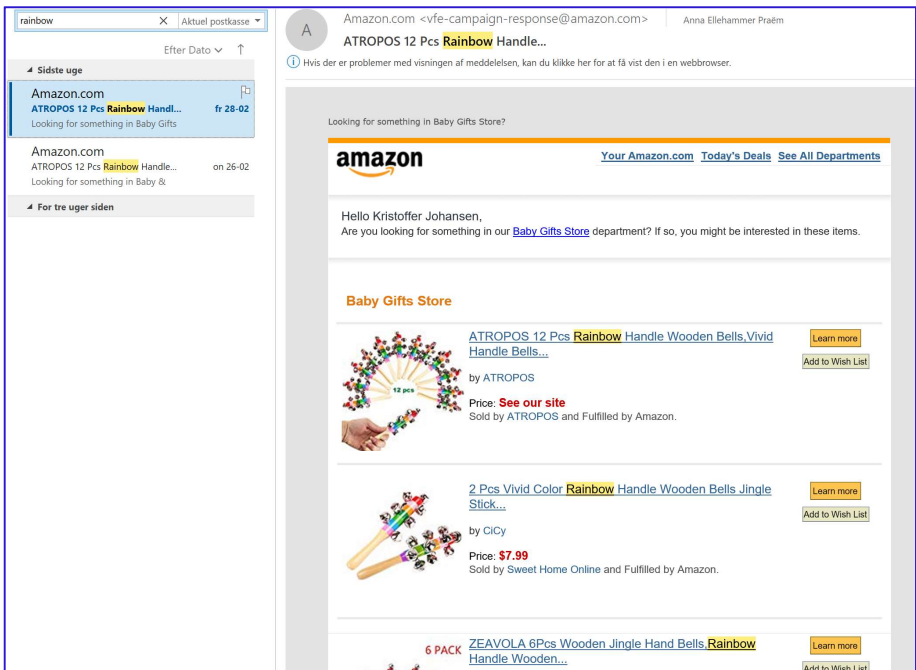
rainbow X Aktuel postkasse

Efter Dato ↑

Sidste uge

Amazon.com
ATROPOS 12 Pcs Rainbow Handl... fr 28-02
Looking for something in Baby Gifts

Amazon.com
ATROPOS 12 Pcs Rainbow Handle... on 26-02
Looking for something in Baby &

For tre uger siden

A

Amazon.com <vfe-campaign-response@amazon.com> Anna Ellehammer Praëm

ATROPOS 12 Pcs Rainbow Handle...

Hvis der er problemer med visningen af meddelelsen, kan du klikke her for at få vist den i en webbrowser.

Looking for something in Baby Gifts Store?

amazon

Your Amazon.com Today's Deals See All Departments

Hello Kristoffer Johansen,
Are you looking for something in our Baby Gifts Store department? If so, you might be interested in these items.

Baby Gifts Store

12 pcs

ATROPOS 12 Pcs Rainbow Handle Wooden Bells,Vivid Handle Bells...

by ATROPOS

Price: See our site
Sold by ATROPOS and Fulfilled by Amazon.

Learn more
Add to Wish List

2 Pcs Vivid Color Rainbow Handle Wooden Bells Jingle Stick...

by CiCy

Price: $7.99
Sold by Sweet Home Online and Fulfilled by Amazon.

Learn more
Add to Wish List

6 PACK

ZEAVOLA 6Pcs Wooden Jingle Hand Bells,Rainbow Handle Wooden...

Learn more
Add to Wish List